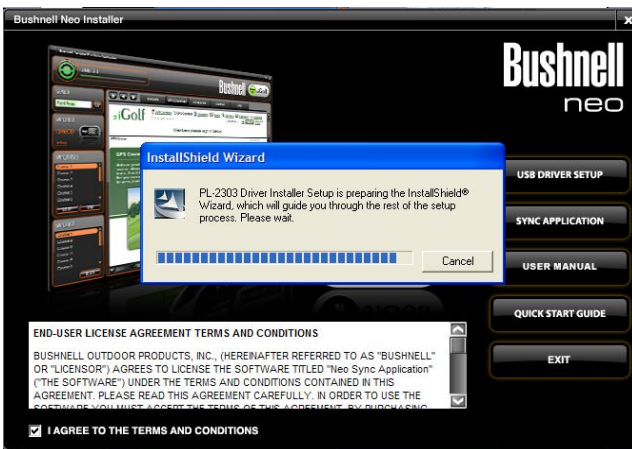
Bushnell Neo Installer

Bushnell
neo

siGolf

InstallShield Wizard

PL-2303 Driver Installer Setup is preparing the InstallShield® Wizard, which will guide you through the rest of the setup process. Please wait.

Cancel

USB DRIVER SETUP

SYNC APPLICATION

USER MANUAL

QUICK START GUIDE

EXIT

END-USER LICENSE AGREEMENT TERMS AND CONDITIONS

BUSHNELL OUTDOOR PRODUCTS, INC., (HEREINAFTER REFERRED TO AS "BUSHNELL" OR "LICENSOR") AGREES TO LICENSE THE SOFTWARE TITLED "Neo Sync Application" ("THE SOFTWARE") UNDER THE TERMS AND CONDITIONS CONTAINED IN THIS AGREEMENT. PLEASE READ THIS AGREEMENT CAREFULLY. IN ORDER TO USE THE SOFTWARE YOU MUST ACCEPT THE TERMS OF THIS AGREEMENT. BY PURCHASING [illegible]

I AGREE TO THE TERMS AND CONDITIONS